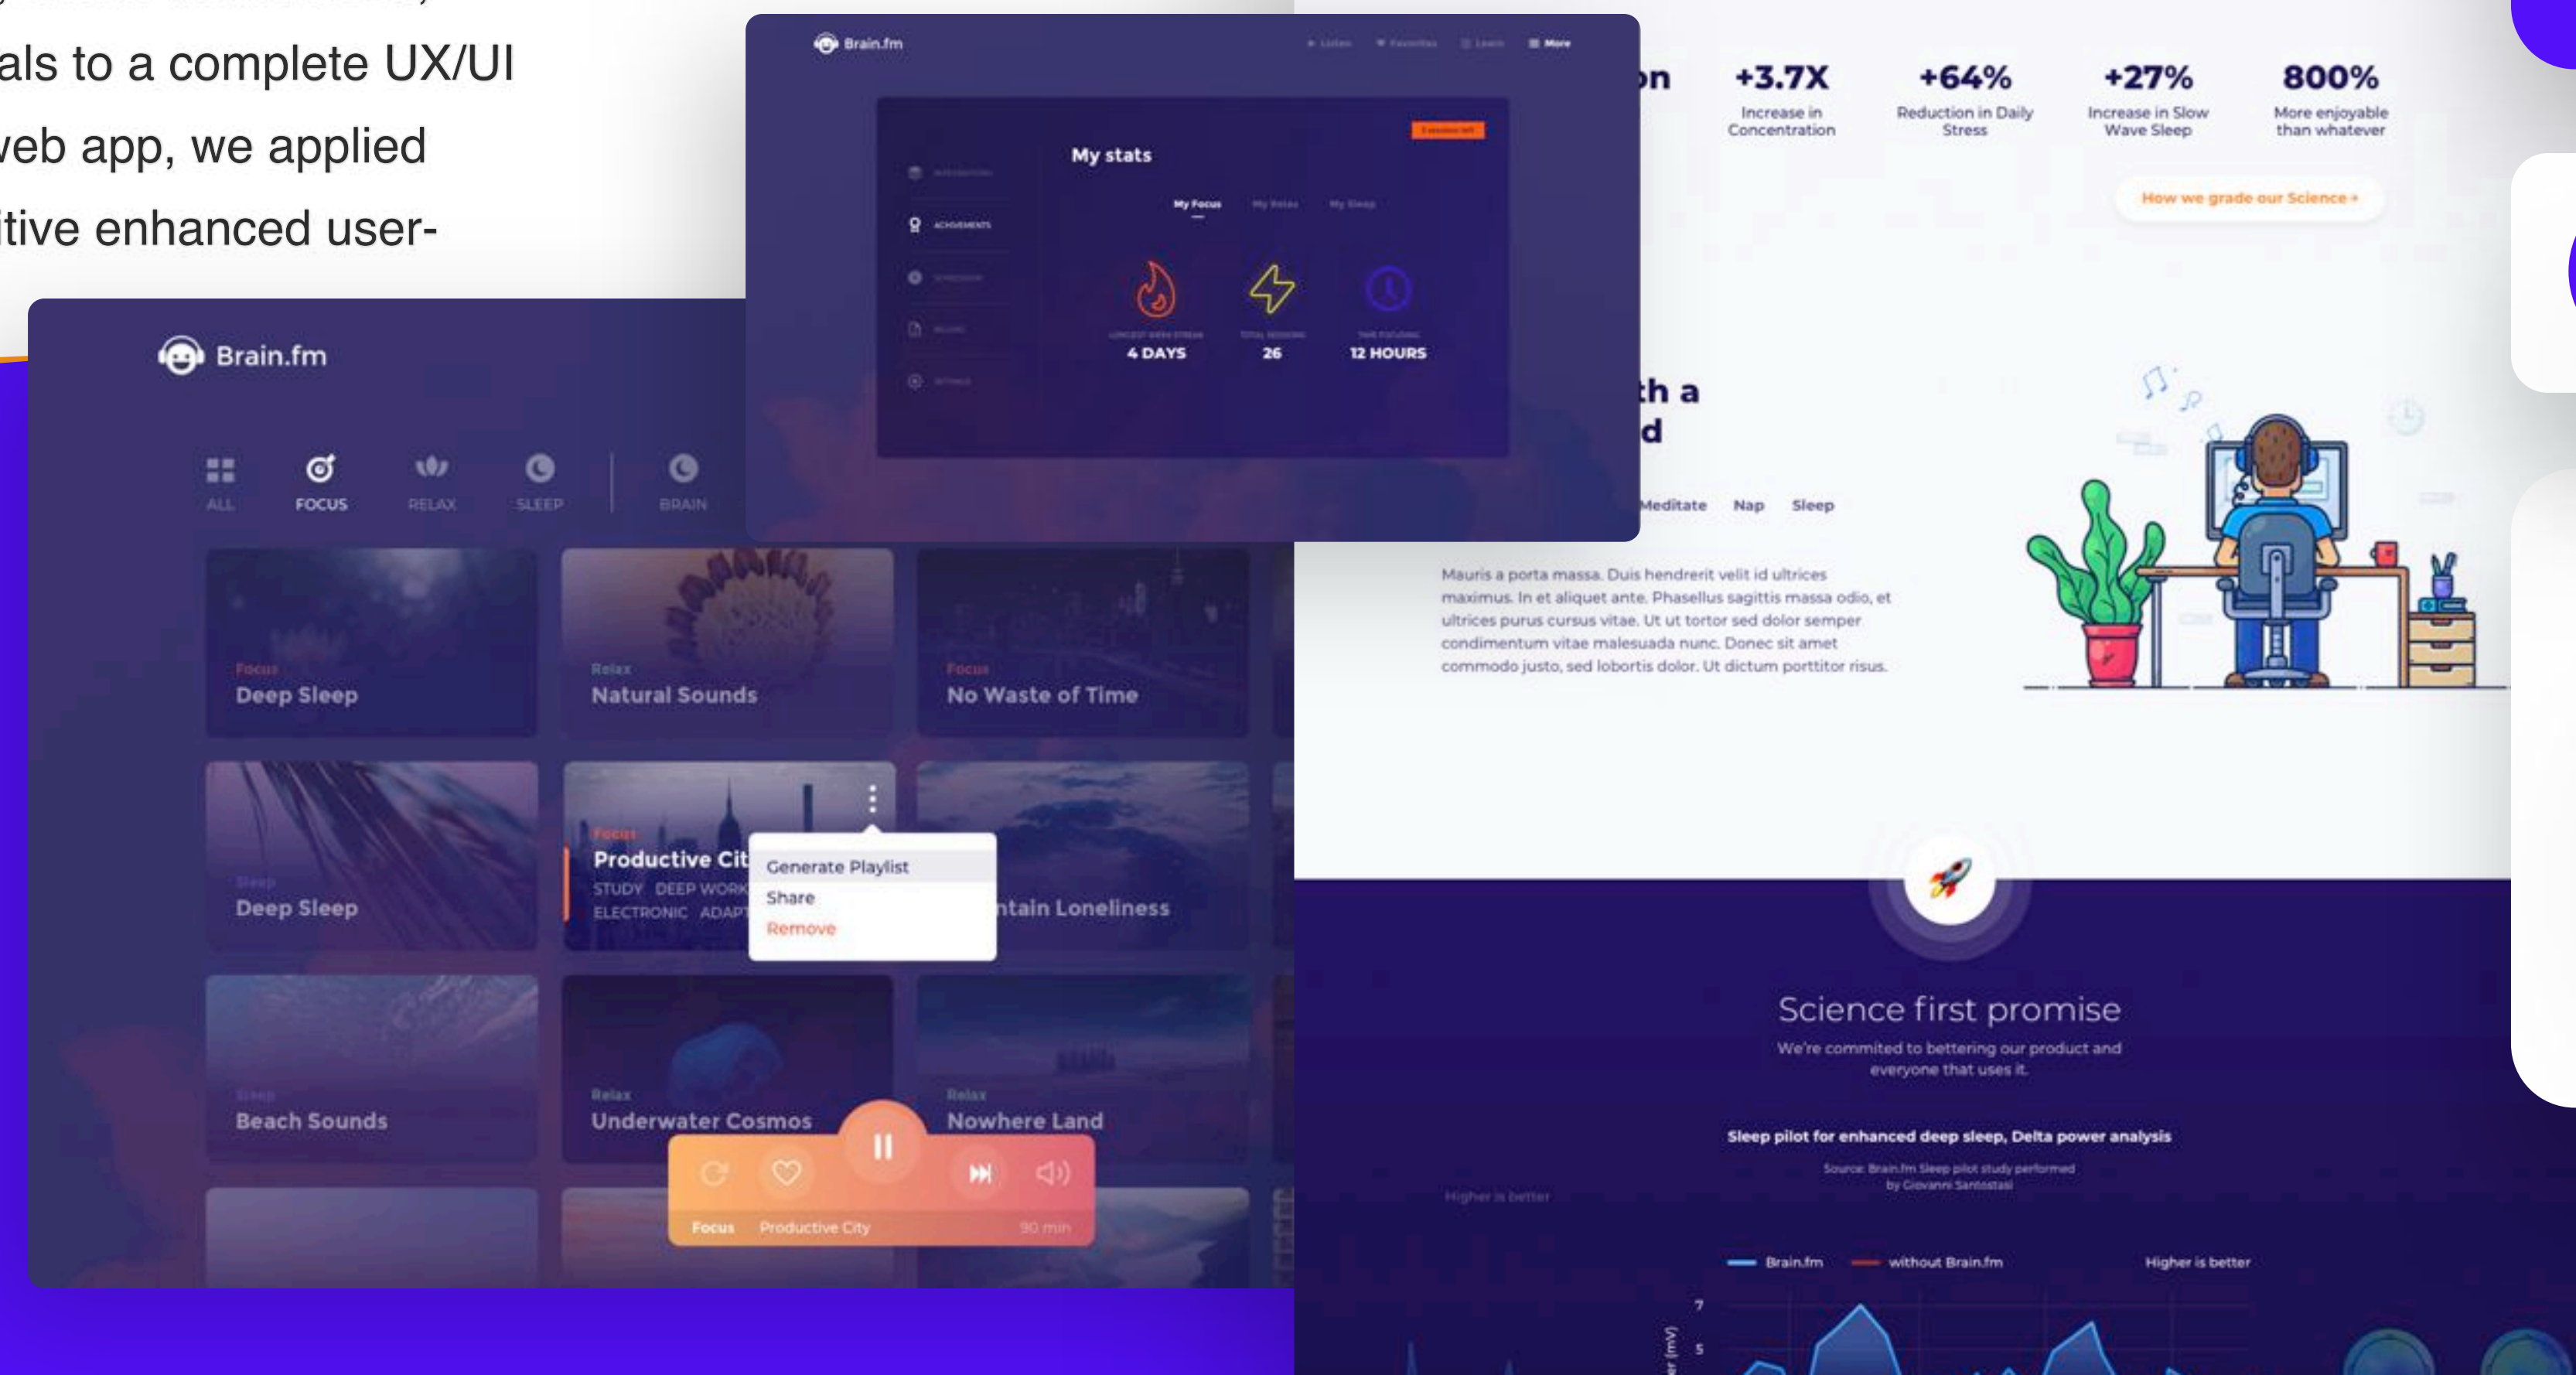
als to a complete UX/UI
veb app, we applied
itive enhanced user-

Brain.fm

Listen Favorites Learn More

My stats

My Focus My Relax My Sleep

4 DAYS 26 12 HOURS

Brain.fm

ALL FOCUS RELAX SLEEP BRAIN

Focus
Deep Sleep

Relax
Natural Sounds

Focus
No Waste of Time

Sleep
Deep Sleep

Focus
Productive Cit
STUDY DEEP WORK
ELECTRONIC ADAPT

Generate Playlist
Share
Remove

ntain Loneliness

Sleep
Beach Sounds

Relax
Underwater Cosmos

Relax
Nowhere Land

Focus Productive City 90 min

on

+3.7X
Increase in Concentration

+64%
Reduction in Daily Stress

+27%
Increase in Slow Wave Sleep

800%
More enjoyable than whatever

How we grade our Science

th a
d

Meditate Nap Sleep

Mauris a porta massa. Duis hendrerit velit id ultrices maximus. In et aliquet ante. Phasellus sagittis massa odio, et ultrices purus cursus vitae. Ut ut tortor sed dolor semper condimentum vitae malesuada nunc. Donec sit amet commodo justo, sed lobortis dolor. Ut dictum porttitor risus.

Science first promise

We're commited to bettering our product and everyone that uses it.

Sleep pilot for enhanced deep sleep, Delta power analysis

Source: Brain.fm Sleep pilot study performed by Giovanni Santostasi

Higher is better

Brain.fm without Brain.fm Higher is better

7
5